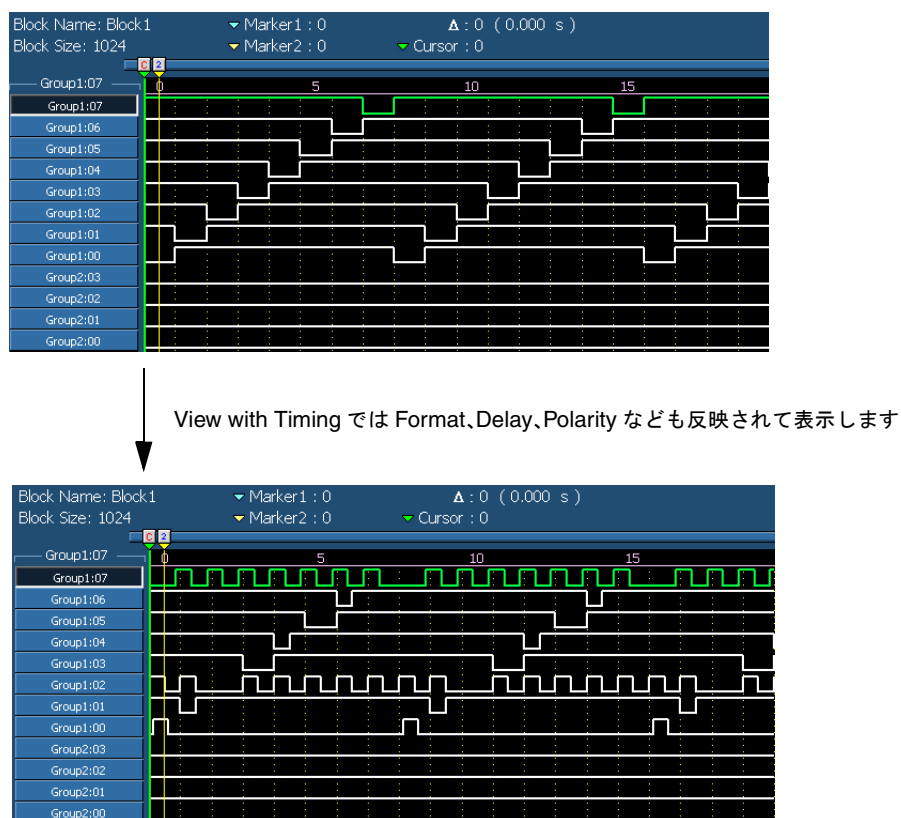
Block Name: Block1
Block Size: 1024
Marker1 : 0
Marker2 : 0
Δ : 0 ( 0.000 s )
Cursor : 0
C 2
Group1:07
0 5 10 15
Group1:07
Group1:06
Group1:05
Group1:04
Group1:03
Group1:02
Group1:01
Group1:00
Group2:03
Group2:02
Group2:01
Group2:00

View with Timing では Format、Delay、Polarity なども反映されて表示します

Block Name: Block1
Block Size: 1024
Marker1 : 0
Marker2 : 0
Δ : 0 ( 0.000 s )
Cursor : 0
C 2
Group1:07
0 5 10 15
Group1:07
Group1:06
Group1:05
Group1:04
Group1:03
Group1:02
Group1:01
Group1:00
Group2:03
Group2:02
Group2:01
Group2:00